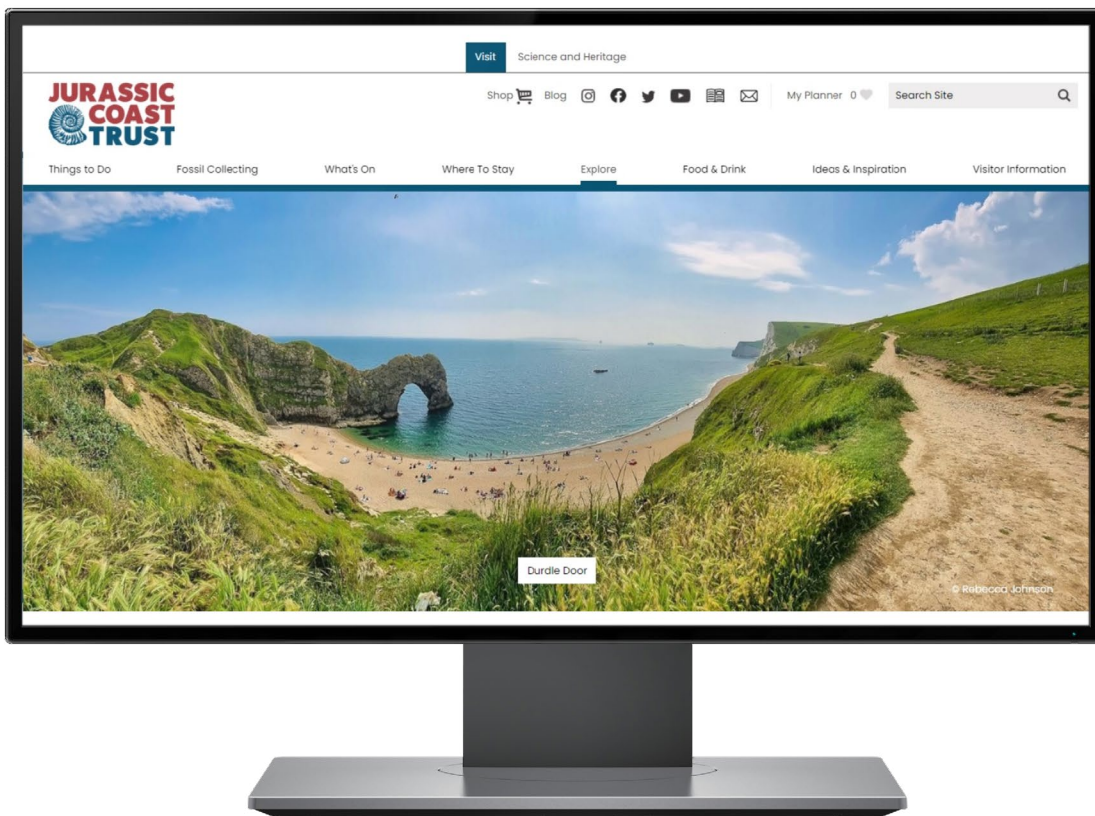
Visit Science and Heritage

JURASSIC COAST TRUST

Shop Blog

My Planner 0

Search Site

Things to Do Fossil Collecting What's On Where To Stay Explore Food & Drink Ideas & Inspiration Visitor Information

Durdle Door

© Rebecca Johnson